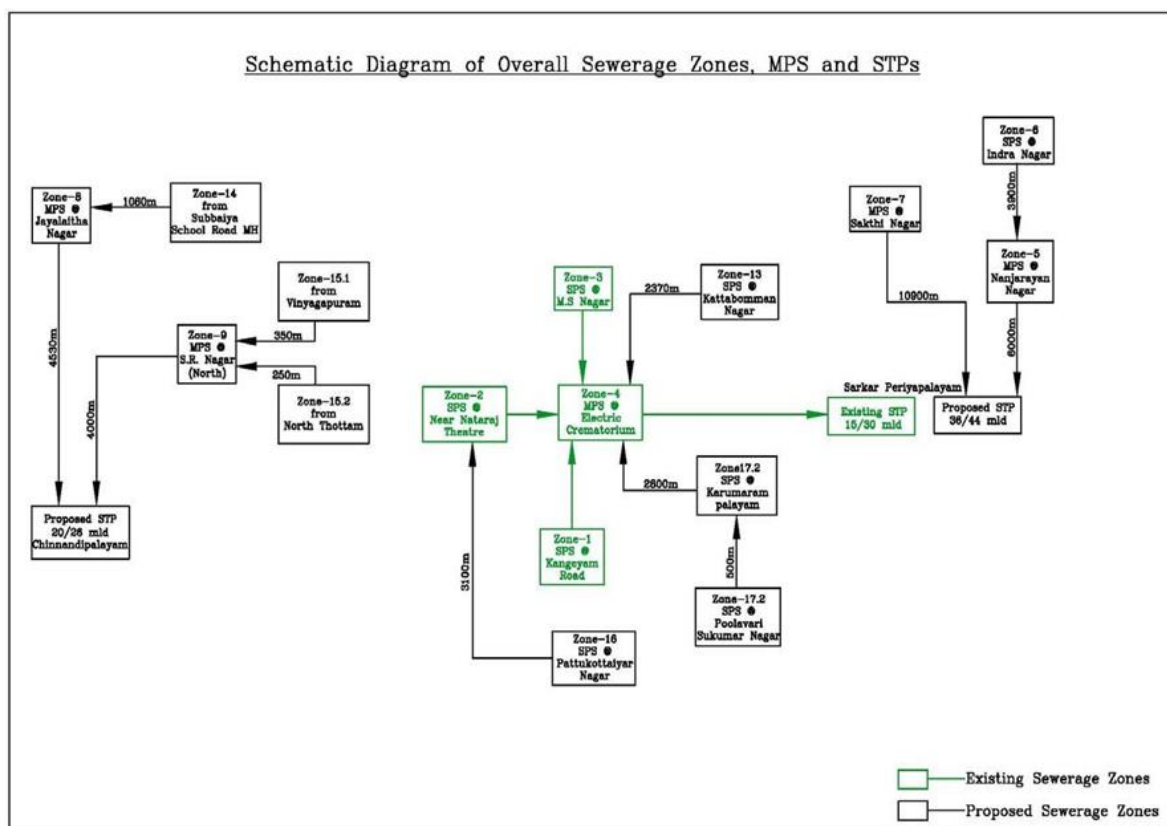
Schematic Diagram of Overall Sewerage Zones, MPS and STPs

Zone-8
MPS ●
Jayalaitha
Nagar

1060m

Zone-14
from
Subbaiya
School Road MH

4530m

Zone-15.1
from
Vinyagapuram

350m

Zone-9
MPS ●
S.R. Nagar
(North)

250m

Zone-15.2
from
North Thottam

4000m

Proposed STP
20/26 mld
Chinnandipalayam

Zone-3
SPS ●
M.S Nagar

2370m

Zone-13
SPS ●
Kattabomman
Nagar

Zone-2
SPS ●
Near Nataraj
Theatre

Zone-4
MPS ●
Electric
Crematorium

Existing STP
15/30 mld

2600m

Zone17.2
SPS ●
Karumaram
palayam

3100m

Zone-1
SPS ●
Kangeyam
Road

500m

Zone-17.2
SPS ●
Poolavari
Sukumar Nagar

Zone-16
SPS ●
Pattukottaiyar
Nagar

Zone-6
SPS ●
Indra Nagar

3900m

Zone-7
MPS ●
Sakthi Nagar

Zone-5
MPS ●
Nanjarayan
Nagar

10900m

6000m

Sarkar Periyapalayam

Proposed STP
36/44 mld

Existing Sewerage Zones

Proposed Sewerage Zones